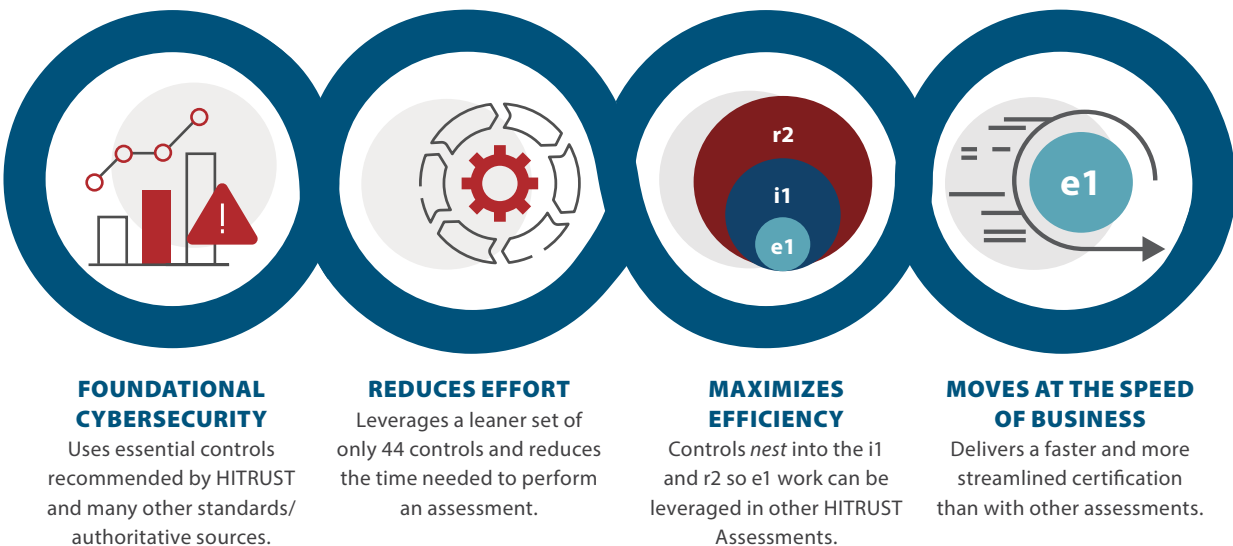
r2

i1

e1

e1

FOUNDATIONAL CYBERSECURITY
Uses essential controls recommended by HITRUST and many other standards/ authoritative sources.

REDUCES EFFORT
Leverages a leaner set of only 44 controls and reduces the time needed to perform an assessment.

MAXIMIZES EFFICIENCY
Controls *nest* into the i1 and r2 so e1 work can be leveraged in other HITRUST Assessments.

MOVES AT THE SPEED OF BUSINESS
Delivers a faster and more streamlined certification than with other assessments.